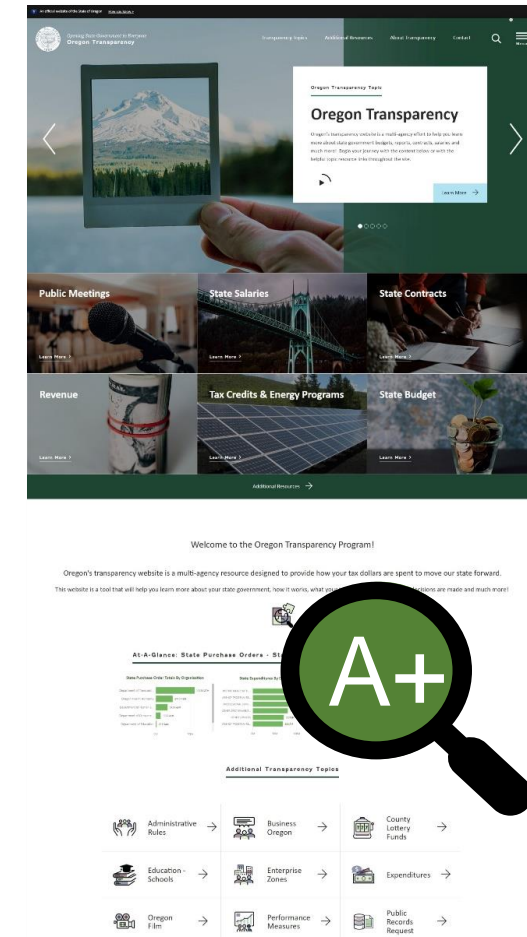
An official website of the State of Oregon Here's how you know

Opening State Government to Everyone
Oregon Transparency

Transparency Topics Additional Resources About Transparency Contact Menu

Oregon Transparency Topic

Oregon Transparency

Oregon's transparency website is a multi-agency effort to help you learn more about state government budgets, reports, contracts, salaries and much more! Begin your journey with the content below or with the helpful topic resource links throughout the site.

Learn More →

Public Meetings
Learn More >

State Salaries
Learn More >

State Contracts
Learn More >

Revenue
Learn More >

Tax Credits & Energy Programs
Learn More >

State Budget
Learn More >

Additional Resources →

Welcome to the Oregon Transparency Program!

Oregon's transparency website is a multi-agency resource designed to provide how your tax dollars are spent to move our state forward.

This website is a tool that will help you learn more about your state government, how it works, what you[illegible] decisions are made and much more!

A+

At-A-Glance: State Purchase Orders - St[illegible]

State Purchase Order Totals By Organization

State Expenditures By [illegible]

Additional Transparency Topics

Administrative Rules →

Business Oregon →

County Lottery Funds →

Education - Schools →

Enterprise Zones →

Expenditures →

Oregon Film →

Performance Measures →

Public Records Request →